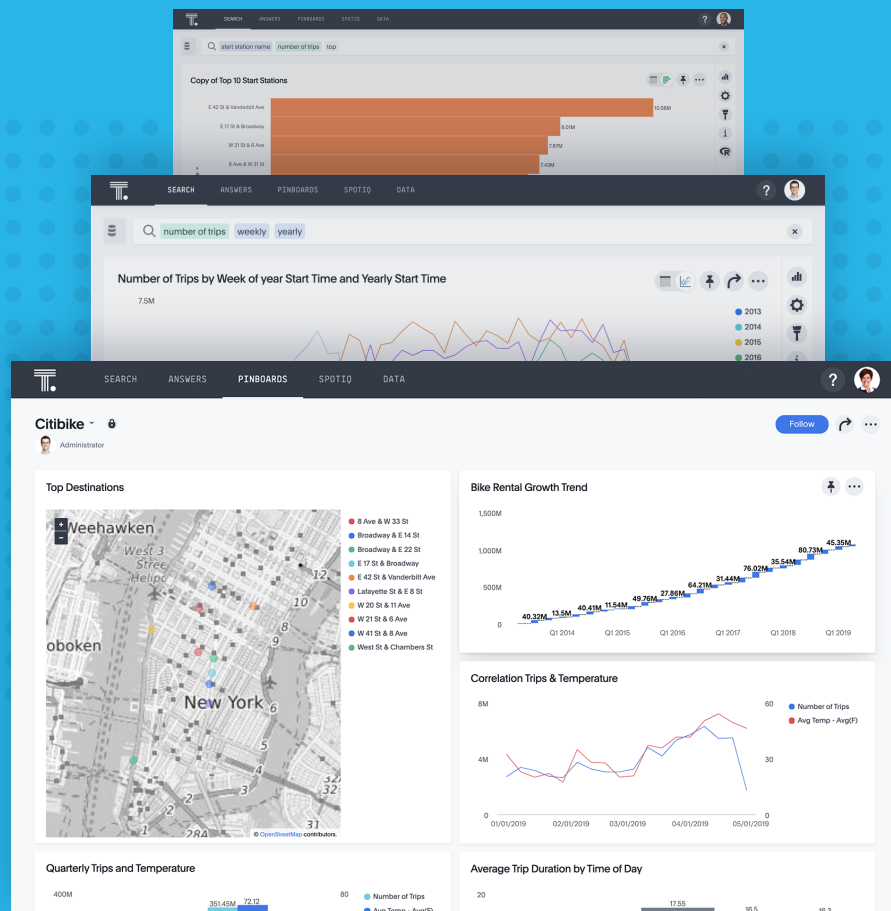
SEARCH ANSWERS PINBOARDS SPOTIQ DATA

start station name number of trips top

Copy of Top 10 Start Stations

E 42 St & Vanderbilt Ave 10.56M
E 17 St & Broadway 8.01M
W 21 St & 6 Ave 7.67M
8 Ave & W 31 St 7.43M

SEARCH ANSWERS PINBOARDS SPOTIQ DATA

number of trips weekly yearly

Number of Trips by Week of year Start Time and Yearly Start Time

7.5M

2013
2014
2015
2016

SEARCH ANSWERS PINBOARDS SPOTIQ DATA

Citibike

Administrator

Follow

Top Destinations

Weehawken
West 3 Stre Helipo
oboken
New York
12
10
8
284

8 Ave & W 33 St
Broadway & E 14 St
Broadway & E 22 St
E 17 St & Broadway
E 42 St & Vanderbilt Ave
Lafayette St & E 8 St
W 20 St & 11 Ave
W 21 St & 6 Ave
W 41 St & 8 Ave
West St & Chambers St

© OpenStreetMap contributors.

Bike Rental Growth Trend

1,500M
1,000M
500M
0

40.32M 13.5M 40.41M 11.54M 49.76M 27.86M 64.21M 31.44M 76.02M 35.54M 80.73M 45.35M

Q1 2014 Q1 2015 Q1 2016 Q1 2017 Q1 2018 Q1 2019

Correlation Trips & Temperature

8M
4M
0

60
30
0

Number of Trips
Avg Temp - Avg(F)

01/01/2019 02/01/2019 03/01/2019 04/01/2019 05/01/2019

Quarterly Trips and Temperature

400M
80
351.45M 72.12

Number of Trips
Avg Temp - Avg(F)

Average Trip Duration by Time of Day

20
17.55
16.5
16.3